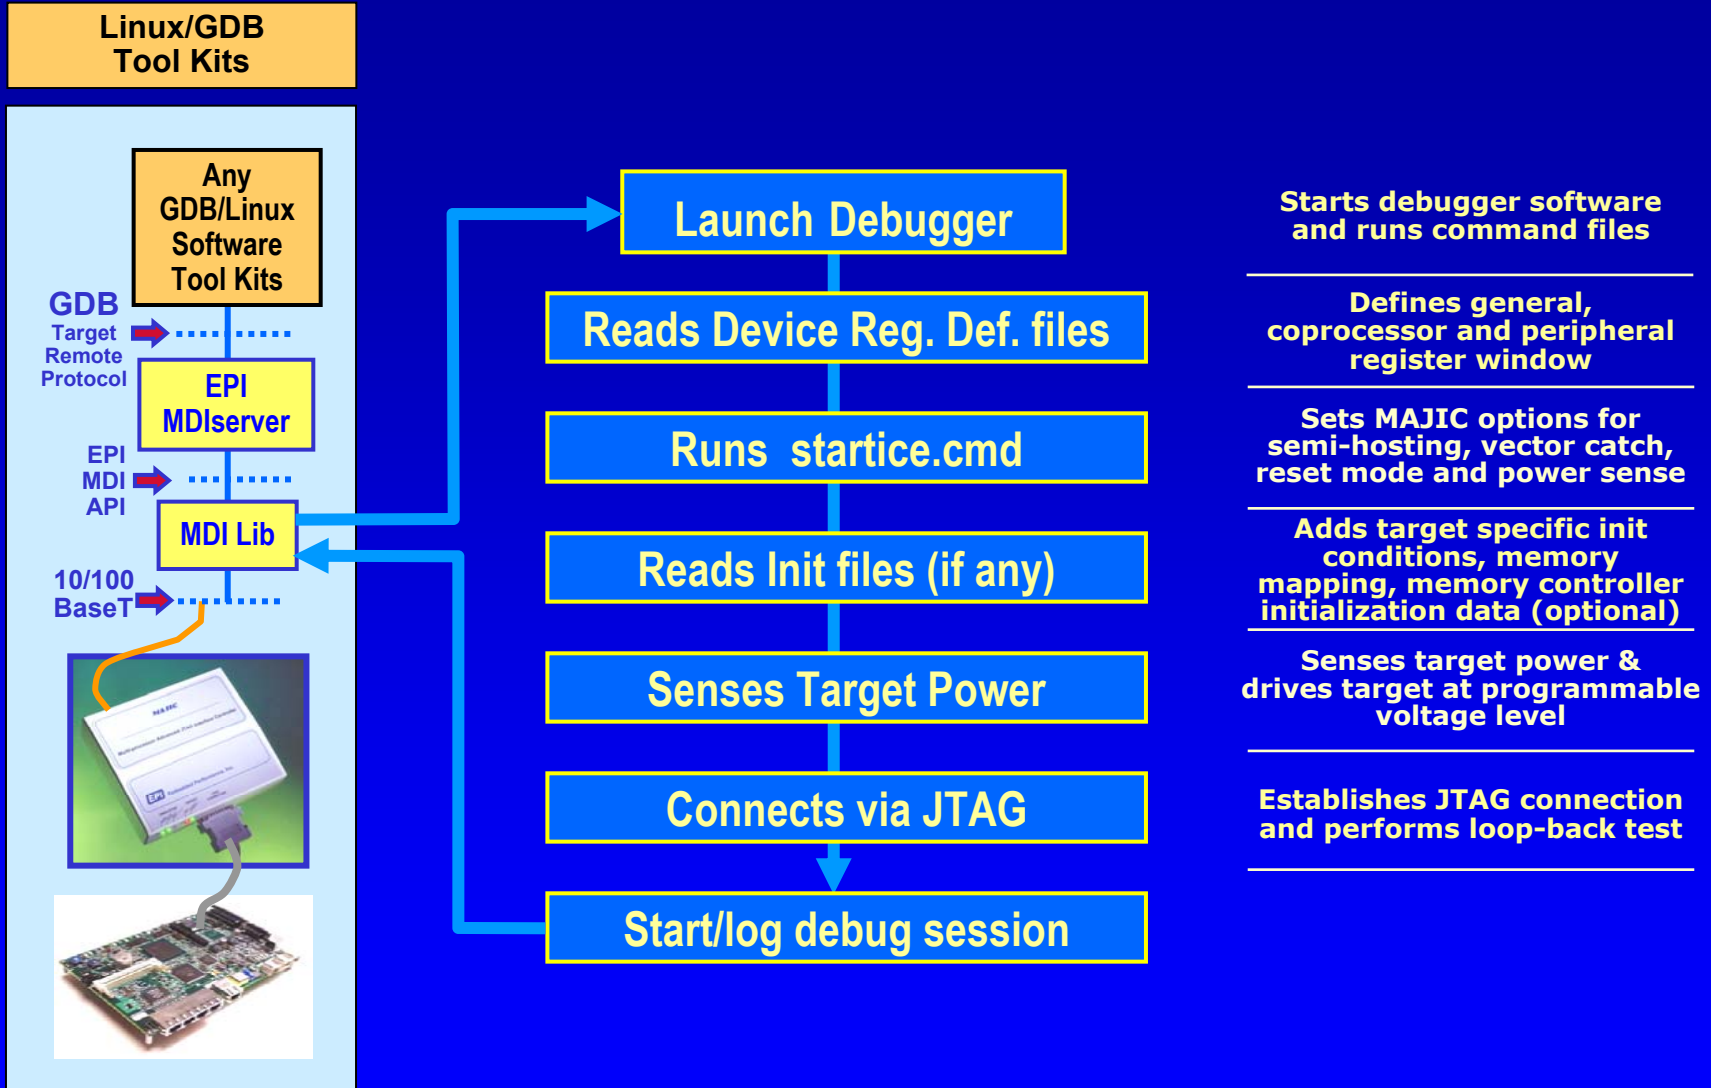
Linux/GDB Tool Kits

Any GDB/Linux Software Tool Kits

GDB Target Remote Protocol

EPI MDIserver

EPI MDI API

MDI Lib

10/100 BaseT

Launch Debugger

Reads Device Reg. Def. files

Runs startice.cmd

Reads Init files (if any)

Senses Target Power

Connects via JTAG

Start/log debug session

Starts debugger software and runs command files

Defines general, coprocessor and peripheral register window

Sets MAJIC options for semi-hosting, vector catch, reset mode and power sense

Adds target specific init conditions, memory mapping, memory controller initialization data (optional)

Senses target power & drives target at programmable voltage level

Establishes JTAG connection and performs loop-back test